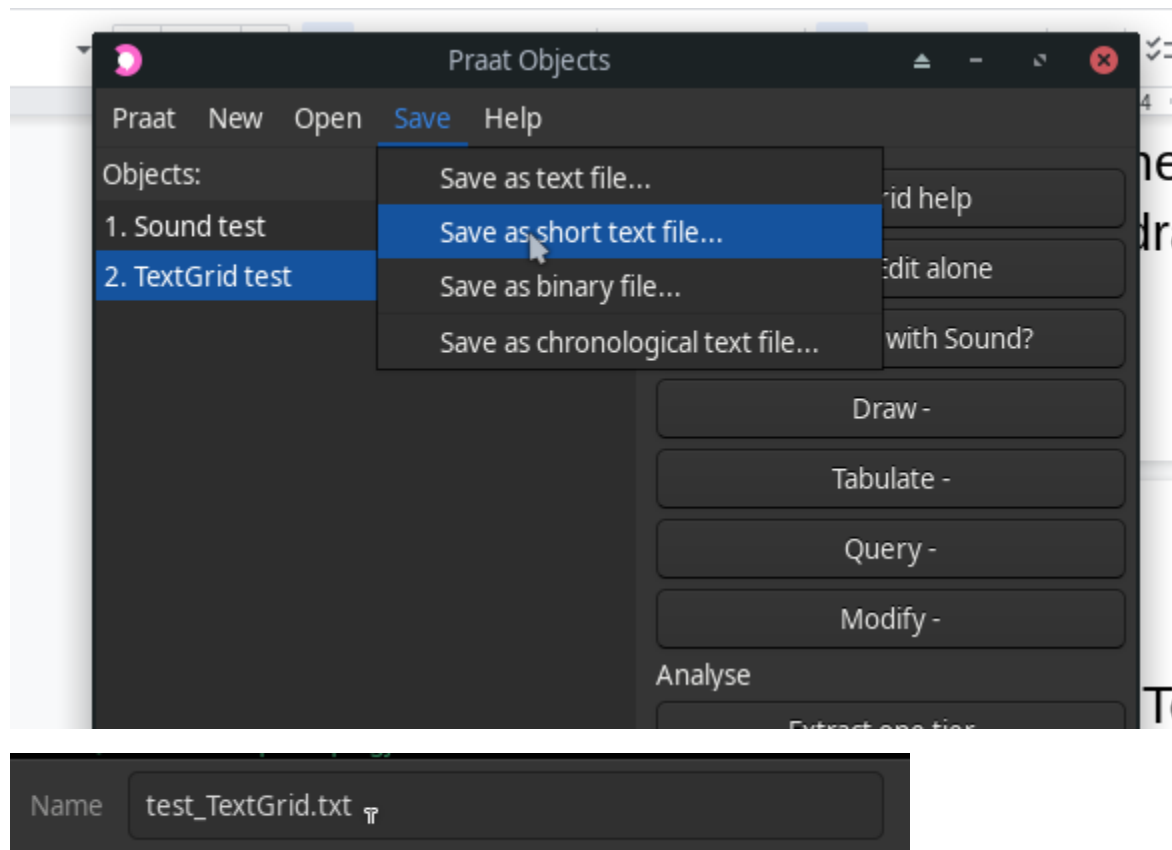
Praat Objects

Praat New Open Save Help

Objects:
1. Sound test
2. TextGrid test

Save as text file...
Save as short text file...
Save as binary file...
Save as chronological text file...

rid help
Edit alone
with Sound?
Draw -
Tabulate -
Query -
Modify -
Analyse
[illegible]

Name test_TextGrid.txt